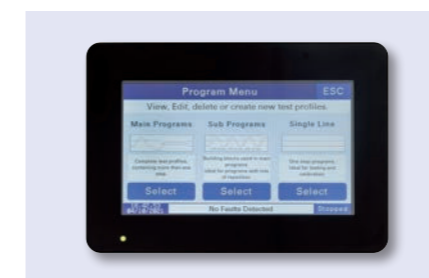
Program Menu
ESC
View, Edit, delete or create new test profiles.

Main Programs
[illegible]
Complete test profiles containing more than one step.
Select

Sub Programs
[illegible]
Building blocks used in main programs. Ideal for programs with lots of repetition.
Select

Single Line
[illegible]
One step programs. Ideal for testing and calibration.
Select

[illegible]
04/18/2021
No Faults Detected
Stopped